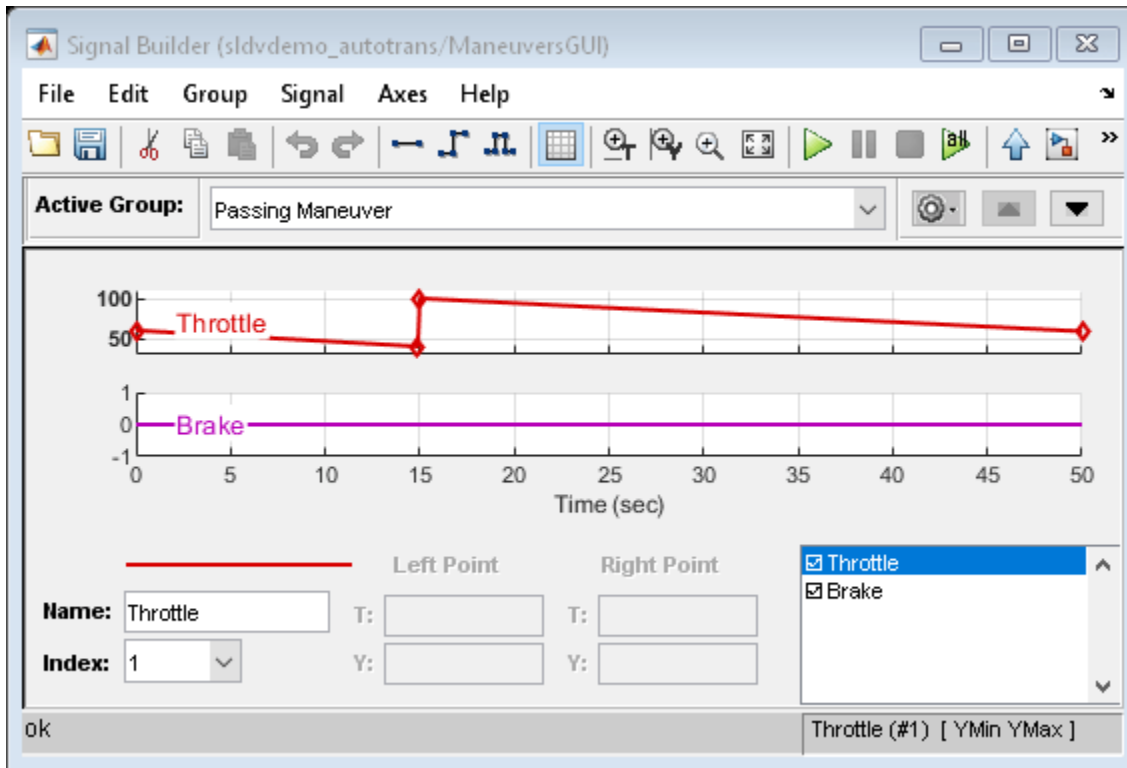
Signal Builder (sldvdemo_autotrans/ManeuversGUI)

File Edit Group Signal Axes Help

Active Group: Passing Maneuver

100
50
Throttle

1
0
-1
Brake
0 5 10 15 20 25 30 35 40 45 50
Time (sec)

Left Point Right Point

Name: Throttle
Index: 1

T:
Y:
T:
Y:

☑ Throttle
☑ Brake

ok

Throttle (#1) [ YMin YMax ]